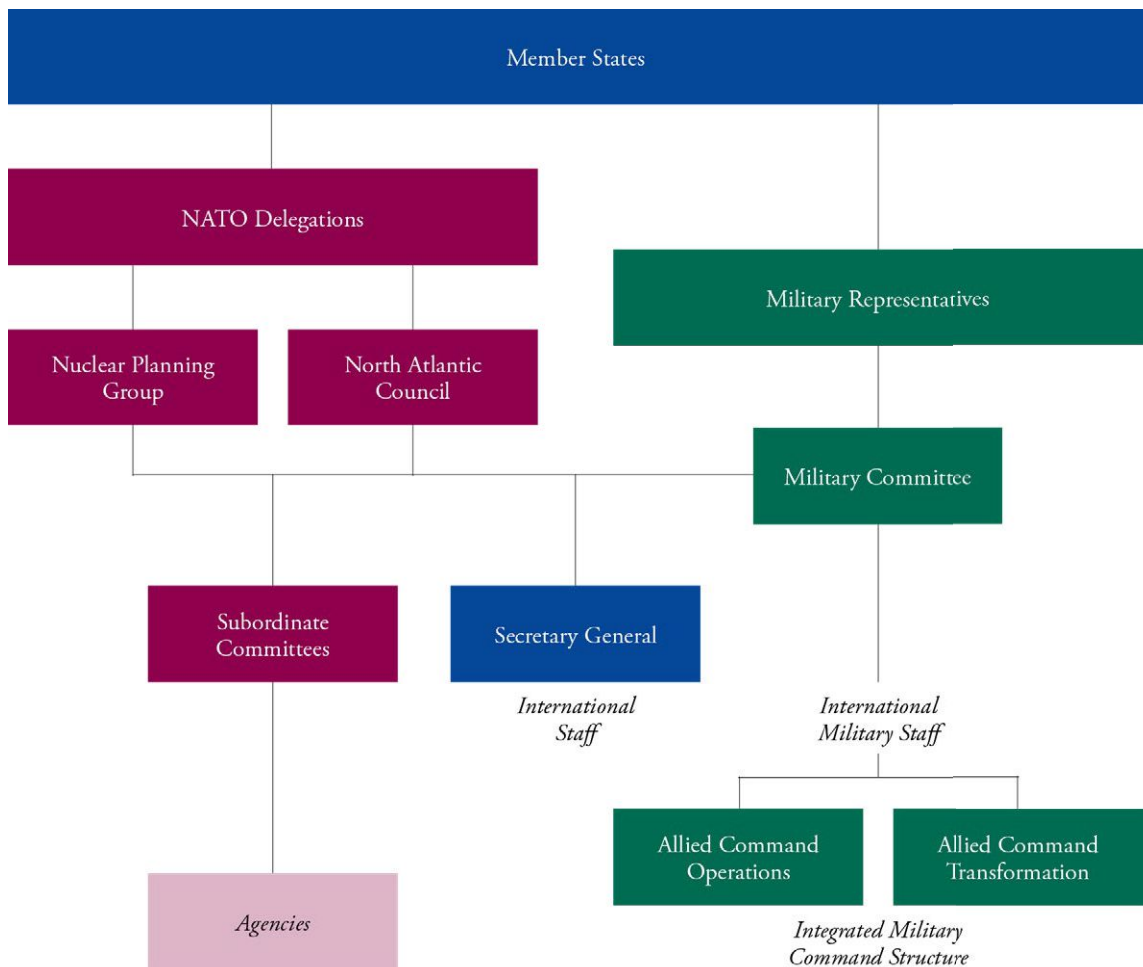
Member States

NATO Delegations

Military Representatives

Nuclear Planning Group

North Atlantic Council

Military Committee

Subordinate Committees

Secretary General

International Staff

International Military Staff

Allied Command Operations

Allied Command Transformation

Agencies

Integrated Military Command Structure